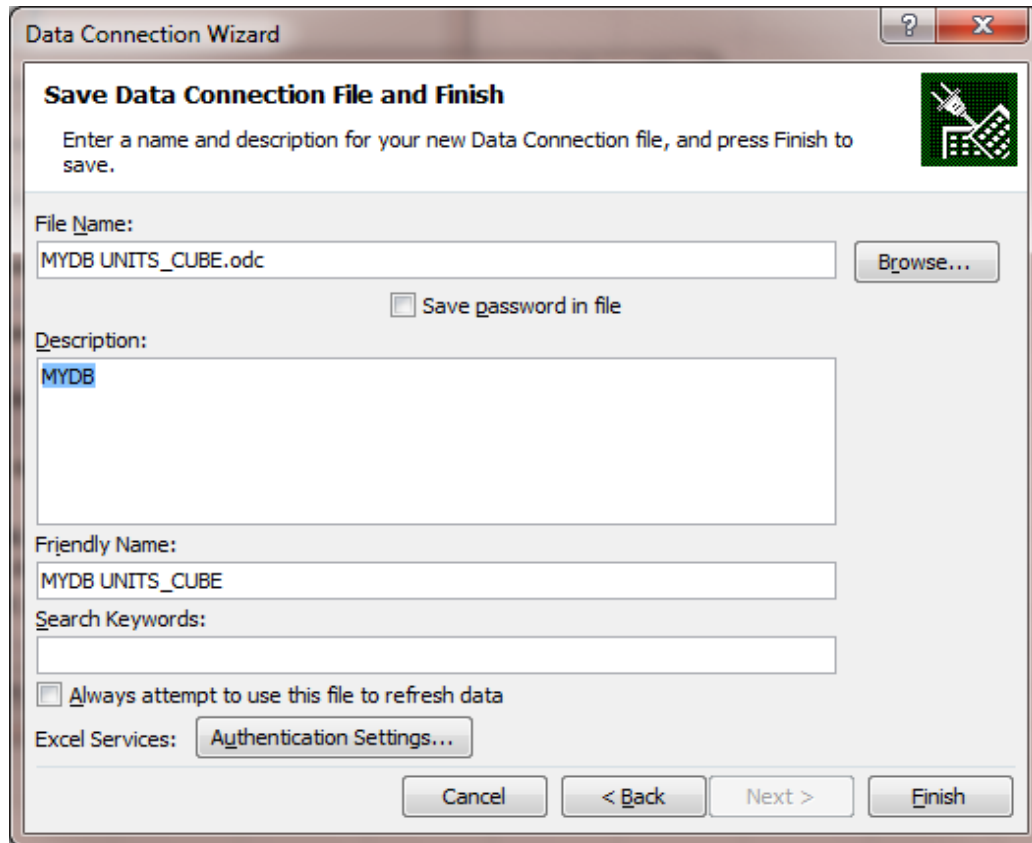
Data Connection Wizard

?

X

Save Data Connection File and Finish

Enter a name and description for your new Data Connection file, and press Finish to save.

File Name:

MYDB UNITS_CUBE.odc

Browse...

Save password in file

Description:

MYDB

Friendly Name:

MYDB UNITS_CUBE

Search Keywords:

Always attempt to use this file to refresh data

Excel Services:

Authentication Settings...

Cancel

< Back

Next >

Finish